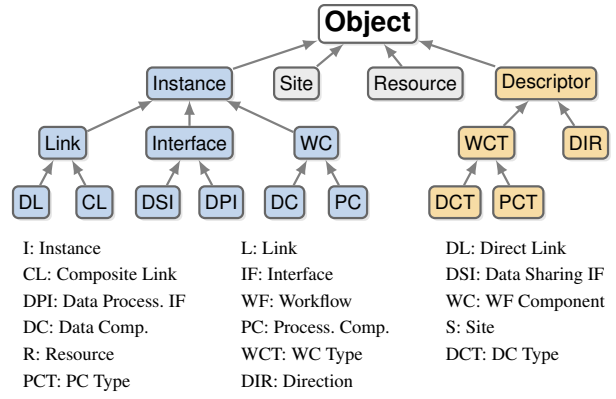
Object

Instance

Site

Resource

Descriptor

Link

Interface

WC

WCT

DIR

DL

CL

DSI

DPI

DC

PC

DCT

PCT

I: Instance
CL: Composite Link
DPI: Data Process. IF
DC: Data Comp.
R: Resource
PCT: PC Type

L: Link
IF: Interface
WF: Workflow
PC: Process. Comp.
WCT: WC Type
DIR: Direction

DL: Direct Link
DSI: Data Sharing IF
WC: WF Component
S: Site
DCT: DC Type